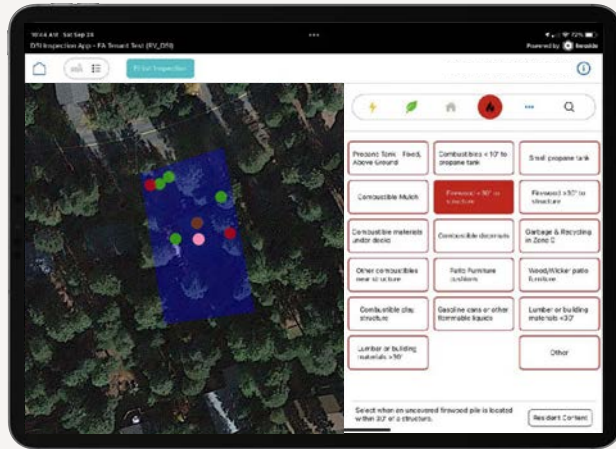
10:44 AM Sat Sep 24
D/N Inspection App - FA Tenant Test (FV_D/N)
Powered by Beside
Print Inspection

| Propane Tank - Fixed, Above Ground | Combustibles < 10' to propane tank | Small propane tank |
|---|---|---|
| Combustible Mulch | Firewood < 30' to structure | Firewood >30' to structure |
| Combustible materials under decks | Combustible doormats | Garbage & Recycling in Zone 0 |
| Other combustibles near structure | Patio Furniture cushions | Wood/Wicker patio furniture |
| Combustible play structure | Gasoline cans or other flammable liquids | Lumber or building materials <30' |
| Lumber or building materials >30' | | Other |

Select when an uncovered firewood pile is located within 30' of a structure.
Resident Content